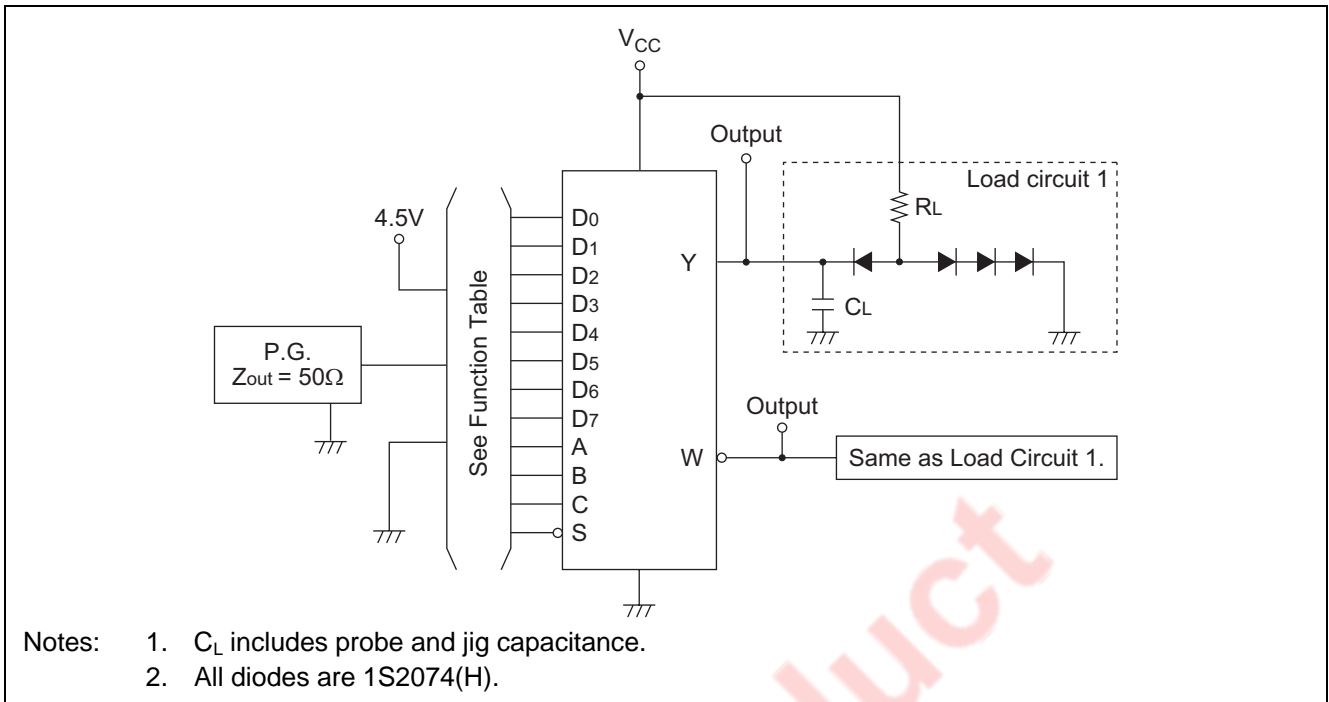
$V_{CC}$

Output

Load circuit 1

4.5V

$R_L$

D0
D1
D2
D3
D4
D5
D6
D7
A
B
C
S

Y

$C_L$

See Function Table

P.G.
$Z_{out} = 50\Omega$

Output

W

Same as Load Circuit 1.

uct

Notes: 1. $C_L$ includes probe and jig capacitance.
2. All diodes are 1S2074(H).